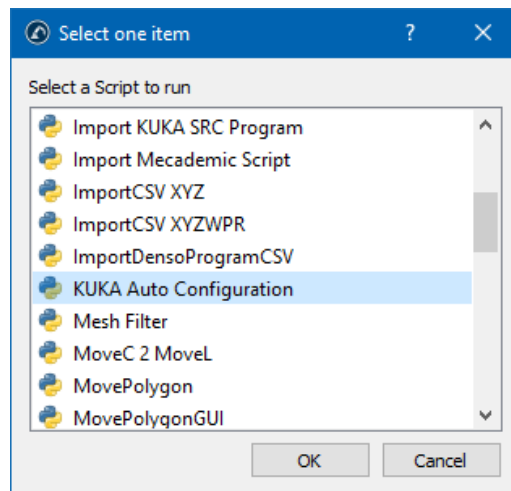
Select one item ? ✕

Select a Script to run

Import KUKA SRC Program
Import Mecademic Script
ImportCSV XYZ
ImportCSV XYZWPR
ImportDensoProgramCSV
KUKA Auto Configuration
Mesh Filter
MoveC 2 MoveL
MovePolygon
MovePolygonGUI

OK Cancel